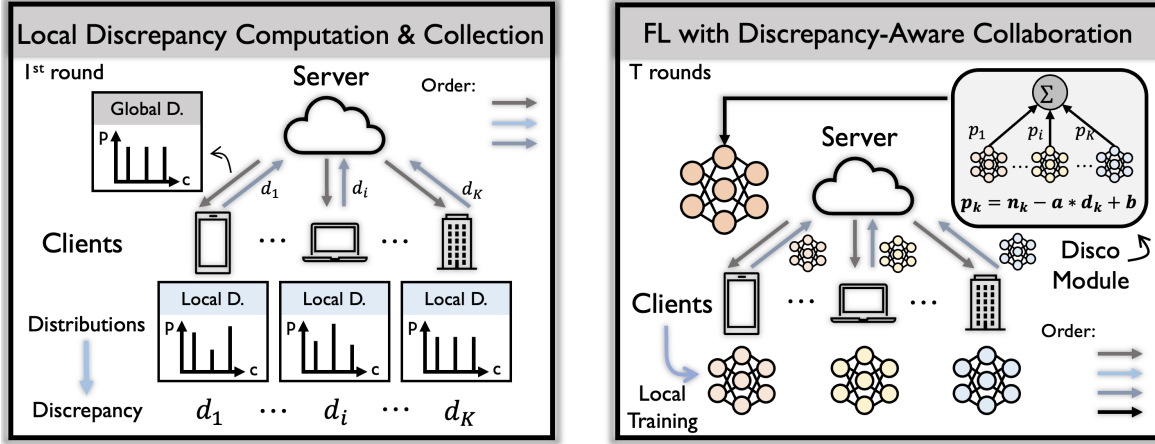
Local Discrepancy Computation & Collection

1st round

Server

Order:

Global D.

P

c

$d_1$

$d_i$

$d_K$

Clients

...

...

Local D.

P

c

Local D.

P

c

Local D.

P

c

Distributions

Discrepancy

$d_1$ $\cdots$ $d_i$ $\cdots$ $d_K$

FL with Discrepancy-Aware Collaboration

T rounds

$\Sigma$

$p_1$

$p_i$

$p_K$

...

...

$\boldsymbol{p_k} = \boldsymbol{n_k} - \boldsymbol{a} * \boldsymbol{d_k} + \boldsymbol{b}$

Server

Disco Module

Clients

...

...

Order:

Local Training